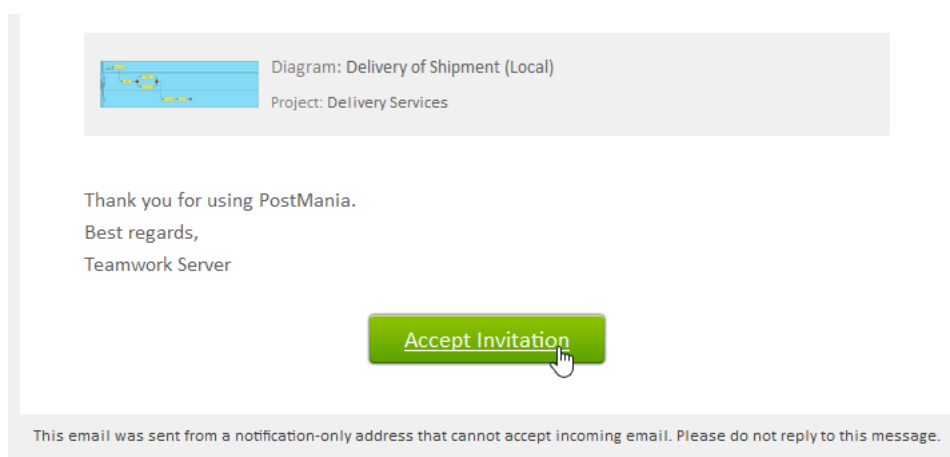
Diagram: Delivery of Shipment (Local)

Project: Delivery Services

Thank you for using PostMania.
Best regards,
Teamwork Server

Accept Invitation

This email was sent from a notification-only address that cannot accept incoming email. Please do not reply to this message.